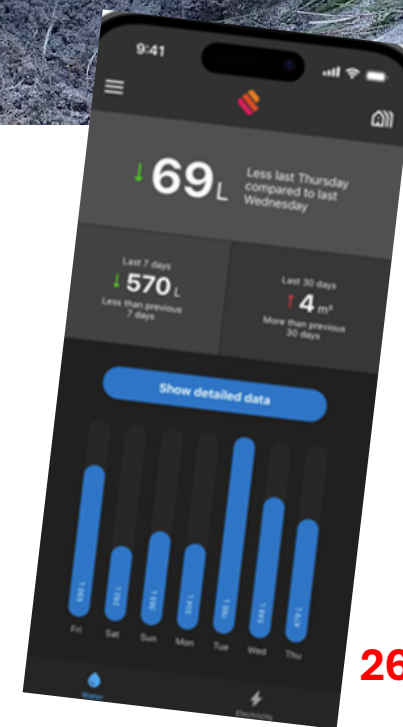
9:41

↓ 69 L
Less last Thursday compared to last Wednesday

Last 7 days
↓ 570 L
Less than previous 7 days

Last 30 days
↑ 4 m³
More than previous 30 days

Show detailed data

590 L
292 L
368 L
334 L
780 L
548 L
479 L

Fri
Sat
Sun
Mon
Tue
Wed
Thu

Water
Electricity

26